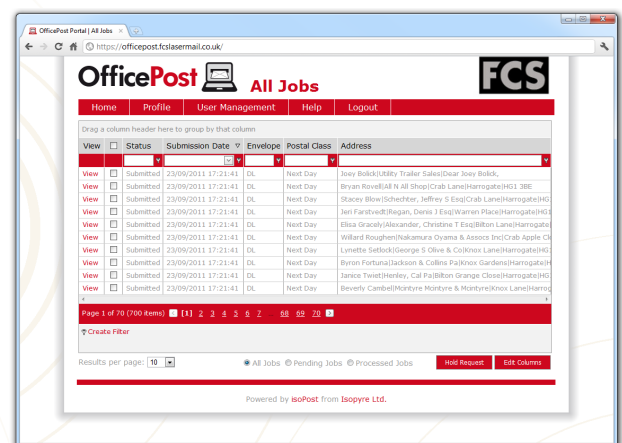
OfficePost Portal | All Jobs ×

https://officepost.fcslasermail.co.uk/

OfficePost All Jobs

FCS

Home Profile User Management Help Logout

Drag a column header here to group by that column

| View | | Status | Submission Date | Envelope | Postal Class | Address |
|---|---|---|---|---|---|---|
| View | | Submitted | 23/09/2011 17:21:41 | DL | Next Day | Joey Bolick|Utility Trailer Sales|Dear Joey Bolick, |
| View | | Submitted | 23/09/2011 17:21:41 | DL | Next Day | Bryan Rovell|All N All Shop|Crab Lane|Harrogate|HG1 3BE |
| View | | Submitted | 23/09/2011 17:21:41 | DL | Next Day | Stacey Blow|Schechter, Jeffrey S Esq|Crab Lane|Harrogate|HG1 |
| View | | Submitted | 23/09/2011 17:21:41 | DL | Next Day | Jeri Farstvedt|Regan, Denis J Esq|Warren Place|Harrogate|HG1 |
| View | | Submitted | 23/09/2011 17:21:41 | DL | Next Day | Elisa Gracely|Alexander, Christine T Esq|Bilton Lane|Harrogate| |
| View | | Submitted | 23/09/2011 17:21:41 | DL | Next Day | Willard Roughen|Nakamura Oyama & Assocs Inc|Crab Apple Cl |
| View | | Submitted | 23/09/2011 17:21:41 | DL | Next Day | Lynette Setlock|George S Olive & Co|Knox Lane|Harrogate|HG1 |
| View | | Submitted | 23/09/2011 17:21:41 | DL | Next Day | Byron Fortuna|Jackson & Collins Pa|Knox Gardens|Harrogate|H |
| View | | Submitted | 23/09/2011 17:21:41 | DL | Next Day | Janice Twiet|Henley, Cal Pa|Bilton Grange Close|Harrogate|HG |
| View | | Submitted | 23/09/2011 17:21:41 | DL | Next Day | Beverly Cambel|Mcintyre Mcintyre & Mcintyre|Knox Lane|Harrog |

Page 1 of 70 (700 items) [1] 2 3 4 5 6 7 ... 68 69 70

Create Filter

Results per page: 10

All Jobs Pending Jobs Processed Jobs Hold Request Edit Columns

Powered by isoPost from Isopyre Ltd.